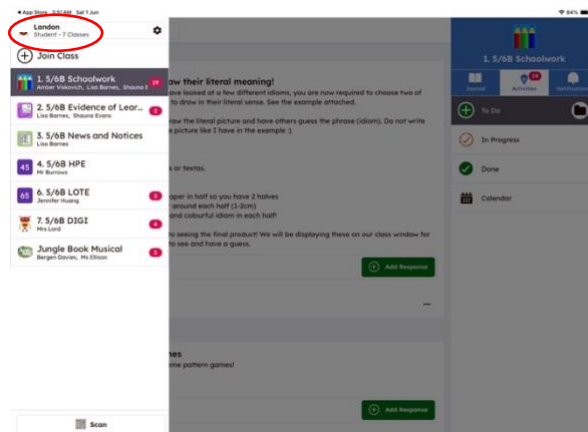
◂ App Store 3:51 AM Sat 1 Jun

London
Student - 7 Classes

Join Class

1. 5/6B Schoolwork
Amber Vlakovich, Lisa Barnes, Shauna E
29

2. 5/6B Evidence of Lear...
Lisa Barnes, Shauna Evans
2

3. 5/6B News and Notices
Lisa Barnes

45 4. 5/6B HPE
Mr Burrows

65 6. 5/6B LOTE
Jennifer Huang
2

7. 5/6B DIGI
Mrs Lord
4

Jungle Book Musical
Bergen Davies, Ms Ellison
8

Scan

...w their literal meaning!
...ave looked at a few different idioms, you are now required to choose two of ...to draw in their literal sense. See the example attached.

...raw the literal picture and have others guess the phrase (idiom). Do not write ...e picture like I have in the example :)

...s or textas.

...per in half so you have 2 halves
...r around each half (1-2cm)
...and colourful idiom in each half!

...to seeing the final product! We will be displaying these on our class window for ...to see and have a guess.

Add Response

...nes
...ome pattern games!

Add Response

1. 5/6B Schoolwork
Journal
Activities
29
Notifications

To Do
In Progress
Done
Calendar